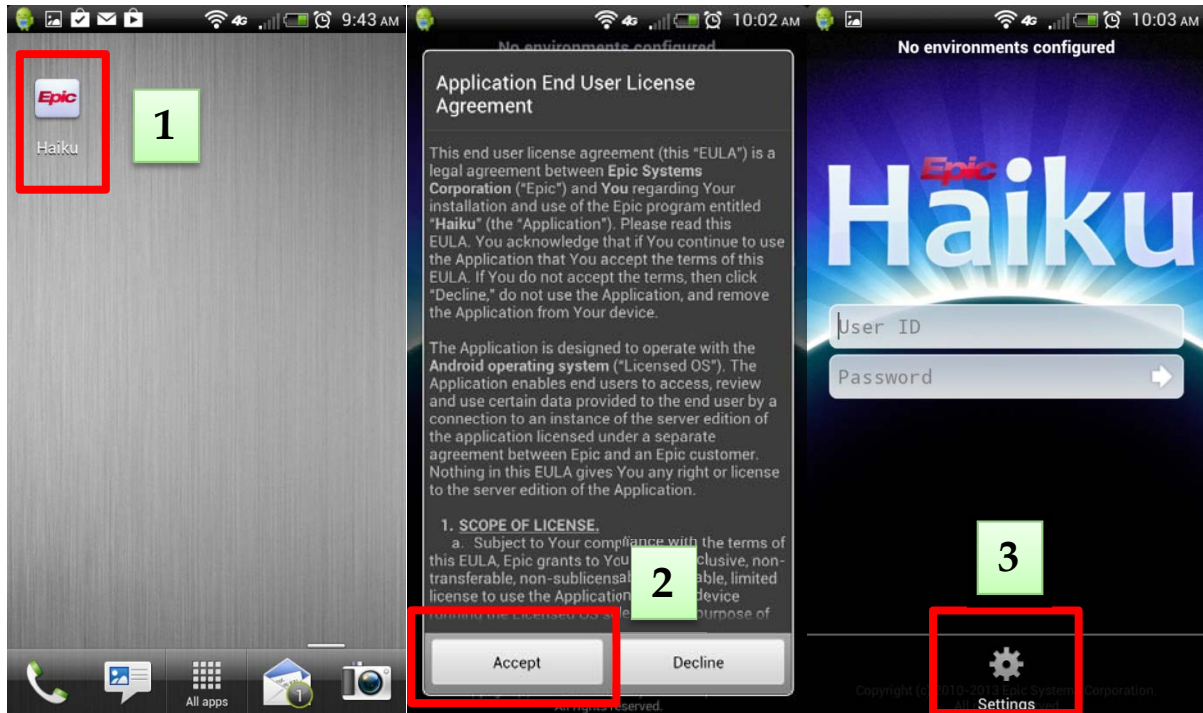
4G 9:43 AM

Epic

Haiku

1

All apps

1

4G 10:02 AM

No environments configured

Application End User License Agreement

This end user license agreement (this "EULA") is a legal agreement between **Epic Systems Corporation** ("Epic") and **You** regarding Your installation and use of the Epic program entitled "**Haiku**" (the "Application"). Please read this EULA. You acknowledge that if You continue to use the Application that You accept the terms of this EULA. If You do not accept the terms, then click "Decline," do not use the Application, and remove the Application from Your device.

The Application is designed to operate with the **Android operating system** ("Licensed OS"). The Application enables end users to access, review and use certain data provided to the end user by a connection to an instance of the server edition of the application licensed under a separate agreement between Epic and an Epic customer. Nothing in this EULA gives You any right or license to the server edition of the Application.

1. SCOPE OF LICENSE.

a. Subject to Your compliance with the terms of this EULA, Epic grants to You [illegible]clusive, non-transferable, non-sublicens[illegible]able, limited license to use the Application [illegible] device running the Licensed OS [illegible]purpose of

2

Accept

Decline

All rights reserved.

4G 10:03 AM

No environments configured

Epic

Haiku

User ID

Password

3

Settings

Copyright (c) 2010-2013 Epic Systems Corporation. All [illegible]ved.